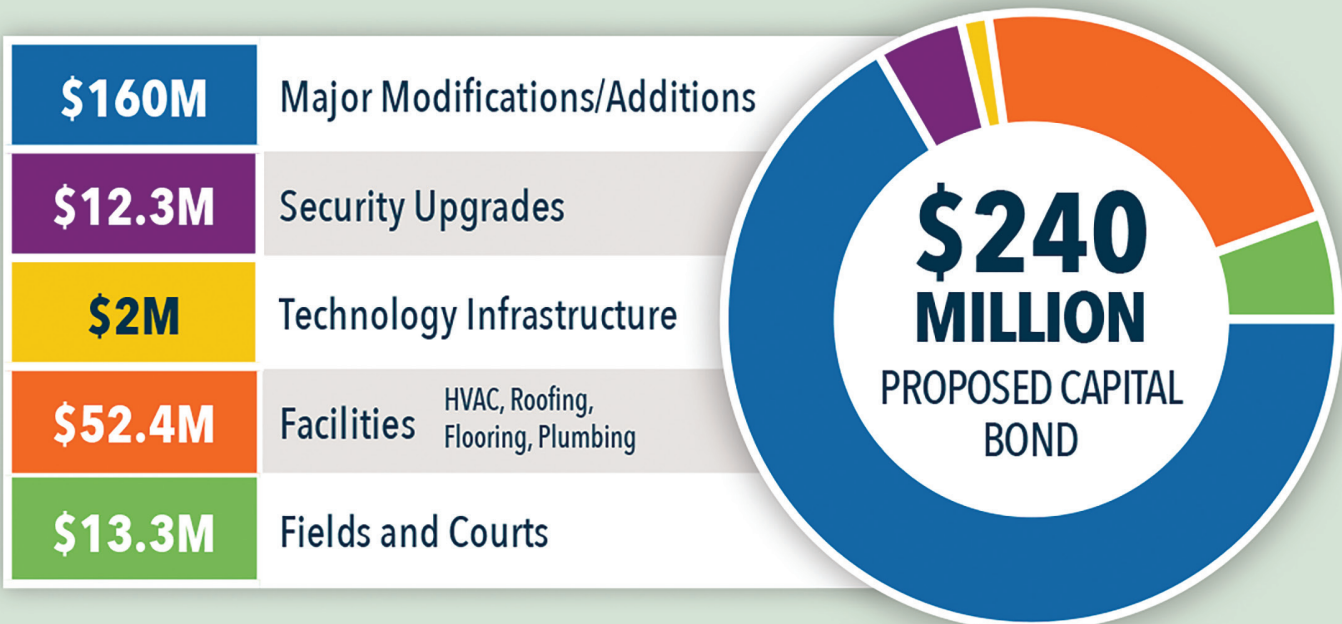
| | |
|---|---|
| \$160M | Major Modifications/Additions |
| \$12.3M | Security Upgrades |
| \$2M | Technology Infrastructure |
| \$52.4M | Facilities HVAC, Roofing, Flooring, Plumbing |
| \$13.3M | Fields and Courts |

\$240 MILLION
PROPOSED CAPITAL BOND